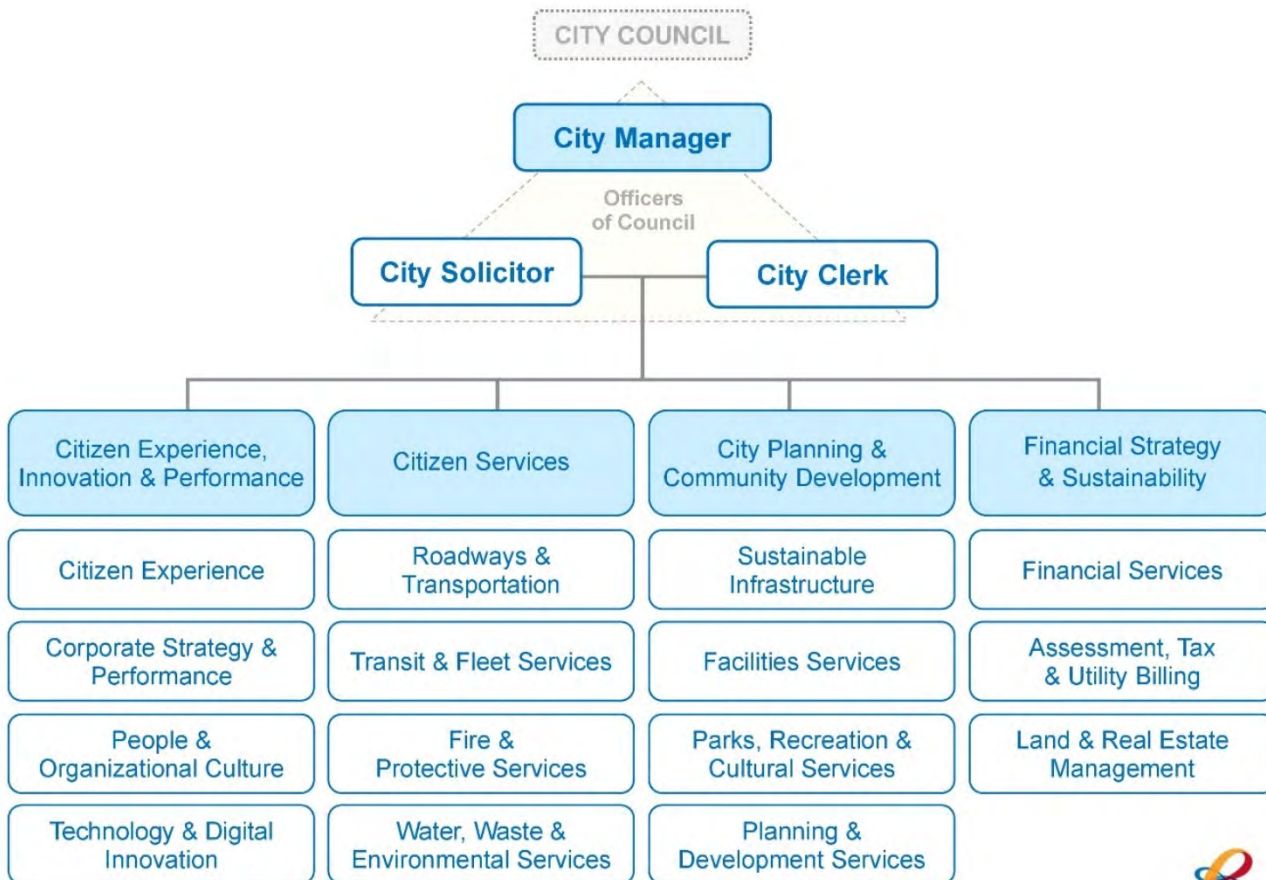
CITY COUNCIL

City Manager

Officers of Council

City Solicitor

City Clerk

Citizen Experience, Innovation & Performance

Citizen Experience

Corporate Strategy & Performance

People & Organizational Culture

Technology & Digital Innovation

Citizen Services

Roadways & Transportation

Transit & Fleet Services

Fire & Protective Services

Water, Waste & Environmental Services

City Planning & Community Development

Sustainable Infrastructure

Facilities Services

Parks, Recreation & Cultural Services

Planning & Development Services

Financial Strategy & Sustainability

Financial Services

Assessment, Tax & Utility Billing

Land & Real Estate Management